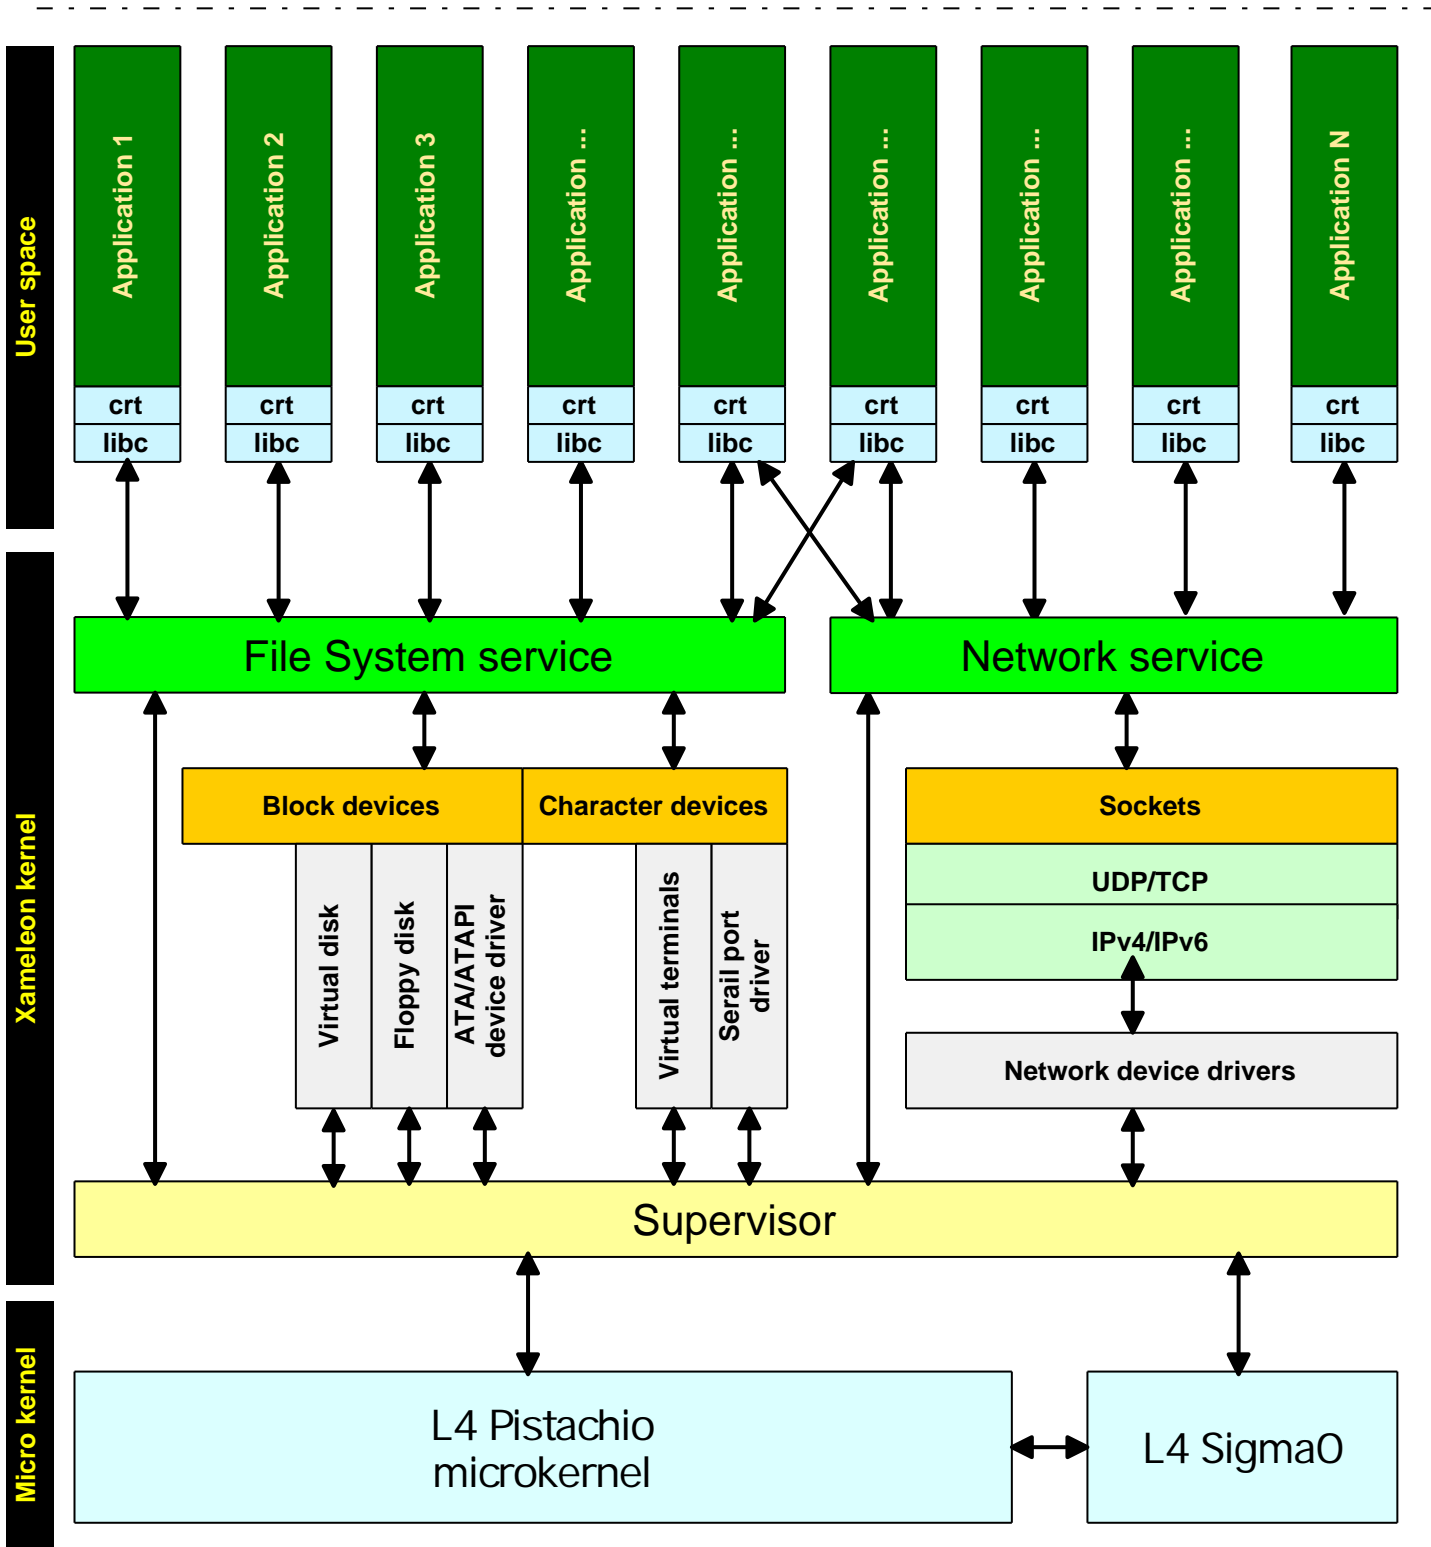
User space

Application 1
crt
libc

Application 2
crt
libc

Application 3
crt
libc

Application ...
crt
libc

Application ...
crt
libc

Application ...
crt
libc

Application ...
crt
libc

Application ...
crt
libc

Application N
crt
libc

Xameleon kernel

File System service

Network service

Block devices

Character devices

Sockets

UDP/TCP

IPv4/IPv6

Virtual disk

Floppy disk

ATA/ATAPI device driver

Virtual terminals

Serail port driver

Network device drivers

Supervisor

Micro kernel

L4 Pistachio microkernel

L4 Sigma0